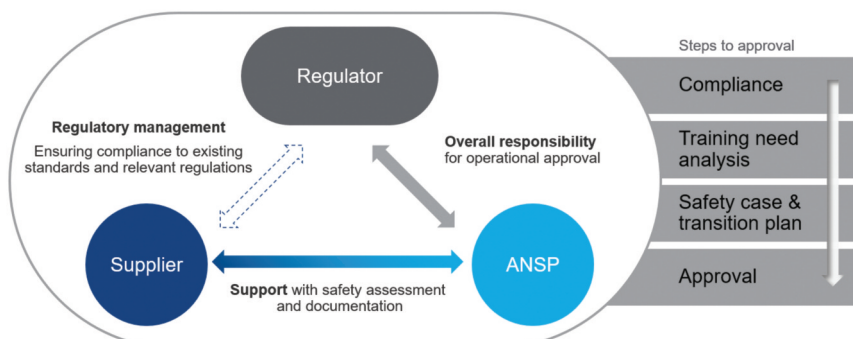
Regulator

Regulatory management
Ensuring compliance to existing standards and relevant regulations

Overall responsibility for operational approval

Supplier

ANSP

Support with safety assessment and documentation

Steps to approval

Compliance

Training need analysis

Safety case & transition plan

Approval